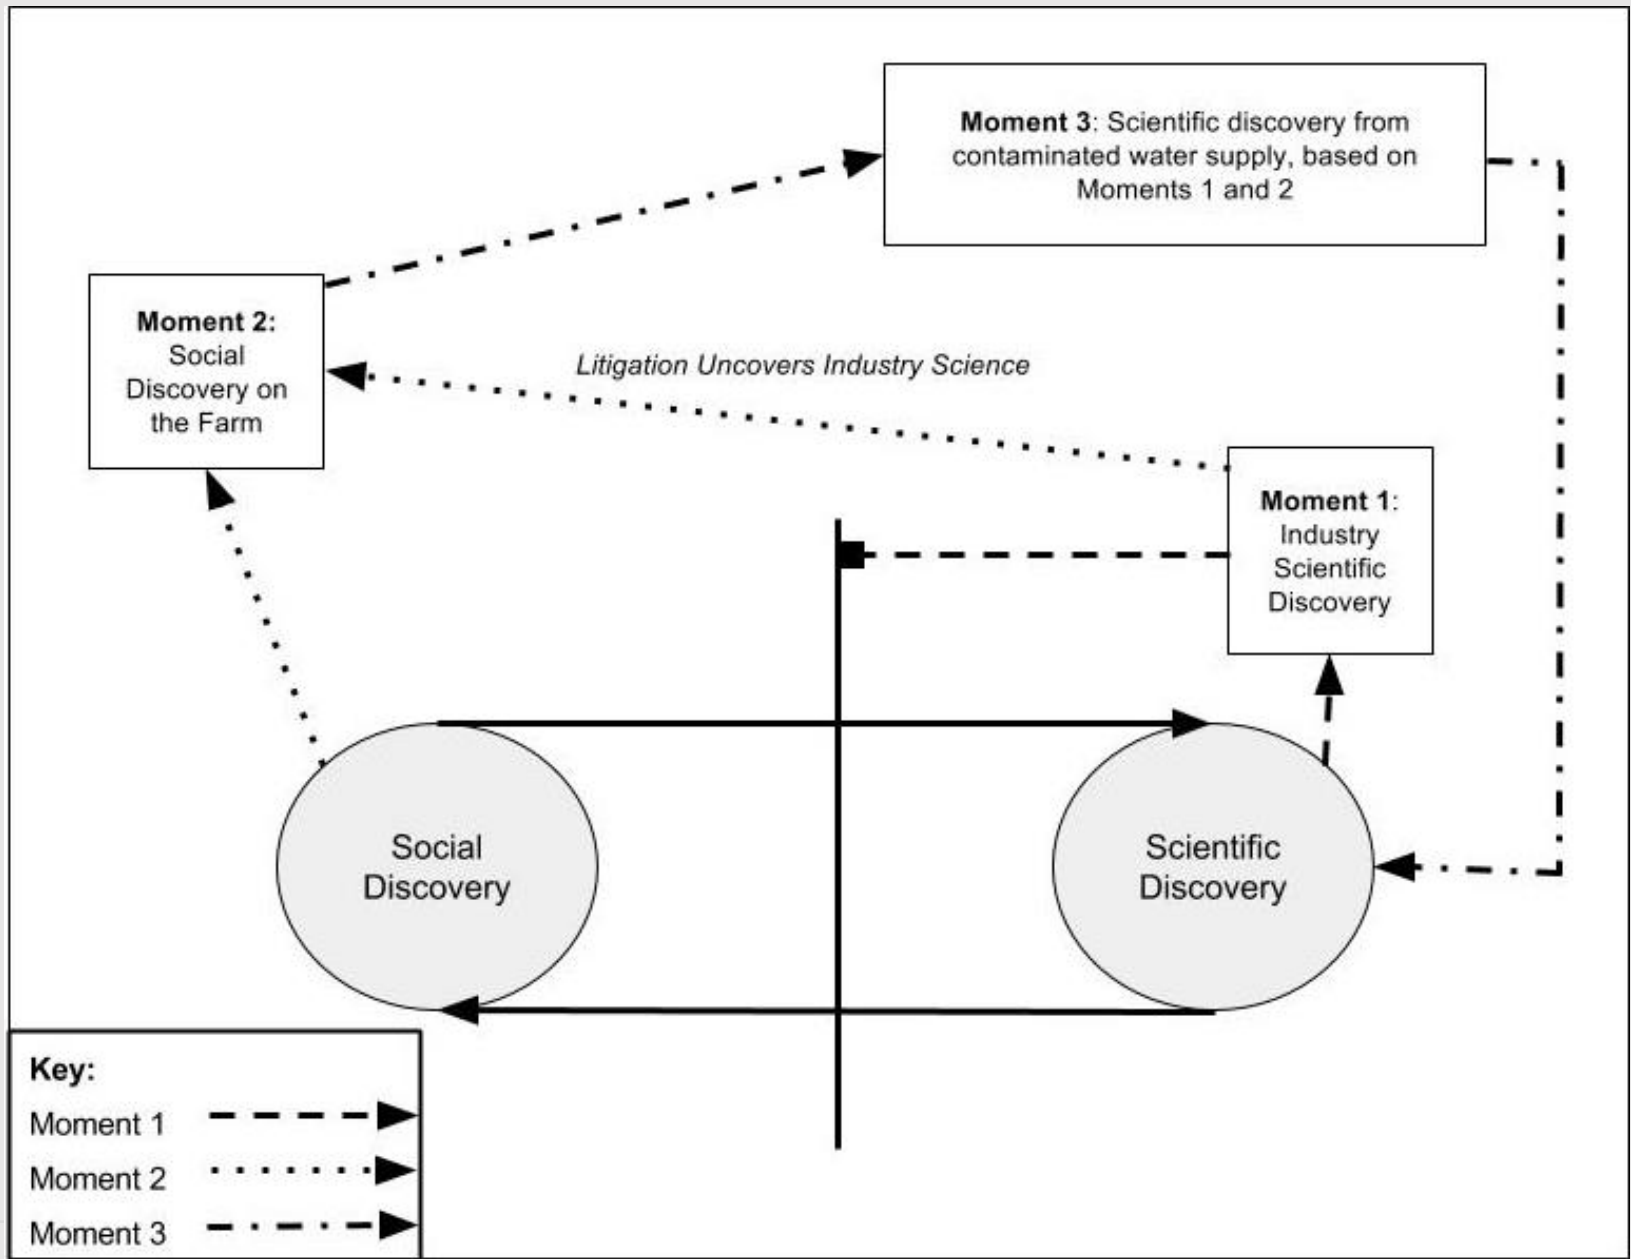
**Moment 3**: Scientific discovery from contaminated water supply, based on Moments 1 and 2

**Moment 2:** Social Discovery on the Farm

*Litigation Uncovers Industry Science*

**Moment 1**: Industry Scientific Discovery

Social Discovery

Scientific Discovery

**Key:**

Moment 1

Moment 2

Moment 3